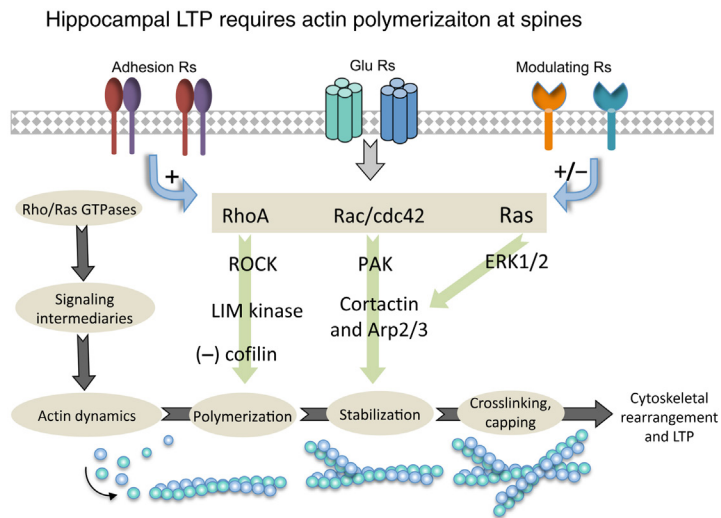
Hippocampal LTP requires actin polymerizaiton at spines

Adhesion Rs

Glu Rs

Modulating Rs

+

+/−

Rho/Ras GTPases

RhoA

Rac/cdc42

Ras

ROCK

PAK

ERK1/2

Signaling intermediaries

LIM kinase

Cortactin and Arp2/3

(−) cofilin

Actin dynamics

Polymerization

Stabilization

Crosslinking, capping

Cytoskeletal rearrangement and LTP